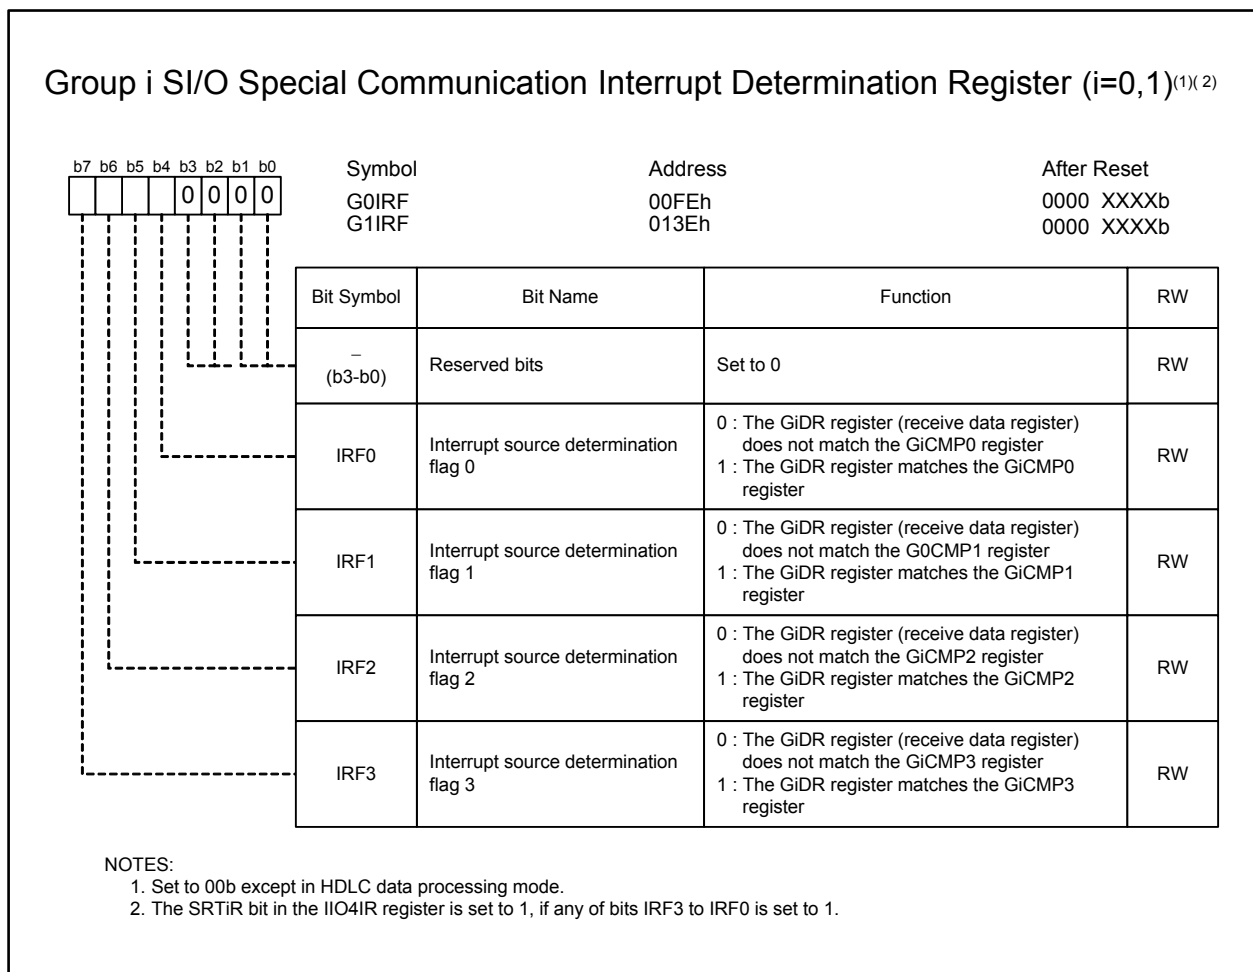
Group i SI/O Special Communication Interrupt Determination Register (i=0,1)(1)( 2)

b7 b6 b5 b4 b3 b2 b1 b0
0 0 0 0

| Symbol | Address | After Reset |
|---|---|---|
| G0IRF | 00FEh | 0000 XXXXb |
| G1IRF | 013Eh | 0000 XXXXb |

| Bit Symbol | Bit Name | Function | RW |
|---|---|---|---|
| – (b3-b0) | Reserved bits | Set to 0 | RW |
| IRF0 | Interrupt source determination flag 0 | 0 : The GiDR register (receive data register) does not match the GiCMP0 register<br>1 : The GiDR register matches the GiCMP0 register | RW |
| IRF1 | Interrupt source determination flag 1 | 0 : The GiDR register (receive data register) does not match the G0CMP1 register<br>1 : The GiDR register matches the GiCMP1 register | RW |
| IRF2 | Interrupt source determination flag 2 | 0 : The GiDR register (receive data register) does not match the GiCMP2 register<br>1 : The GiDR register matches the GiCMP2 register | RW |
| IRF3 | Interrupt source determination flag 3 | 0 : The GiDR register (receive data register) does not match the GiCMP3 register<br>1 : The GiDR register matches the GiCMP3 register | RW |

NOTES:
1. Set to 00b except in HDLC data processing mode.
2. The SRTiR bit in the IIO4IR register is set to 1, if any of bits IRF3 to IRF0 is set to 1.